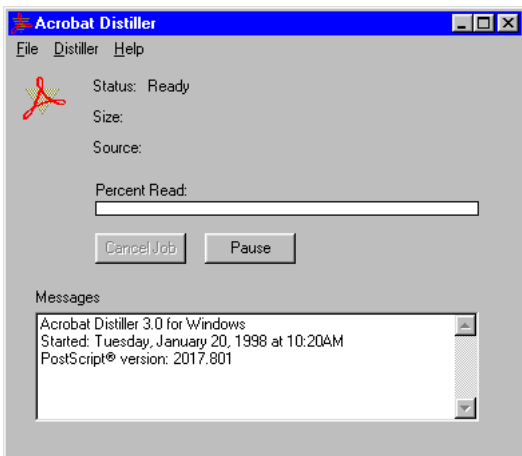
Acrobat Distiller

File Distiller Help

Status: Ready

Size:

Source:

Percent Read:

Cancel Job

Pause

Messages

Acrobat Distiller 3.0 for Windows
Started: Tuesday, January 20, 1998 at 10:20AM
PostScript® version: 2017.801